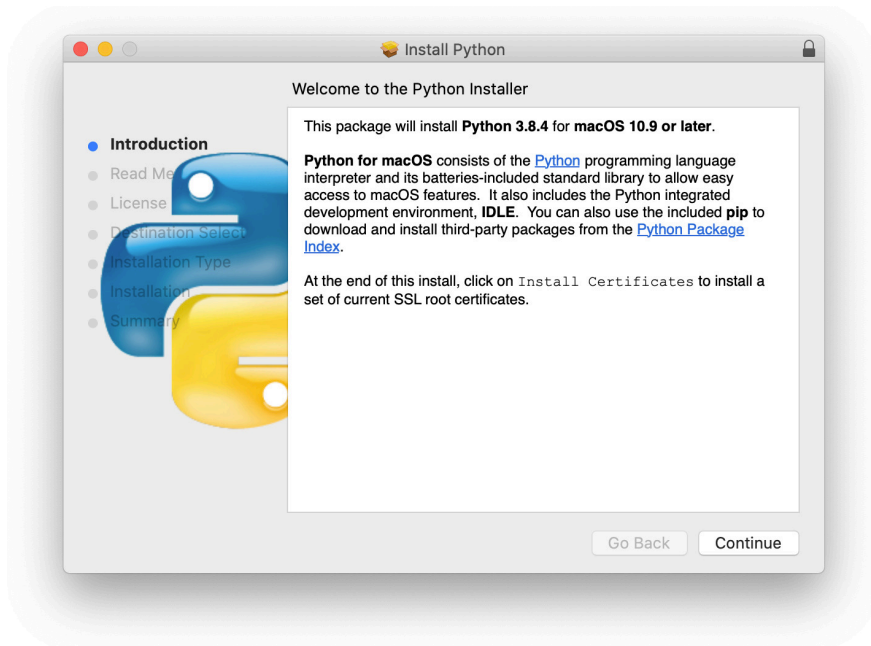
Install Python

Welcome to the Python Installer

Introduction
Read Me
License
Destination Select
Installation Type
Installation
Summary

This package will install Python 3.8.4 for macOS 10.9 or later.

Python for macOS consists of the Python programming language interpreter and its batteries-included standard library to allow easy access to macOS features. It also includes the Python integrated development environment, IDLE. You can also use the included pip to download and install third-party packages from the Python Package Index.

At the end of this install, click on Install Certificates to install a set of current SSL root certificates.

Go Back
Continue